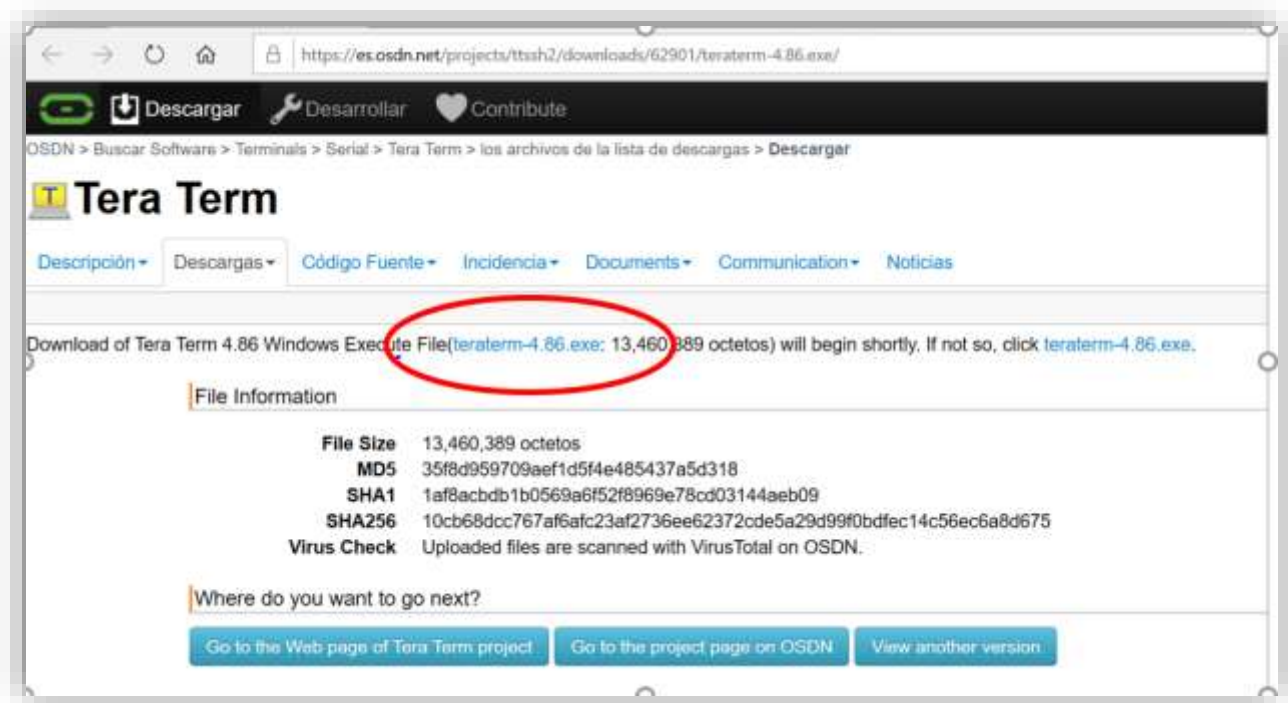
https://es.osdn.net/projects/ttssh2/downloads/62901/teraterm-4.86.exe/

Descargar Desarrollar Contribute

OSDN > Buscar Software > Terminals > Serial > Tera Term > los archivos de la lista de descargas > Descargar

Tera Term

Descripción ▾ Descargas ▾ Código Fuente ▾ Incidencia ▾ Documents ▾ Communication ▾ Noticias

Download of Tera Term 4.86 Windows Execute File(teraterm-4.86.exe: 13,460,389 octetos) will begin shortly. If not so, click teraterm-4.86.exe.

File Information

| | |
|---|---|
| File Size | 13,460,389 octetos |
| MD5 | 35f8d959709aef1d5f4e485437a5d318 |
| SHA1 | 1af8acbdb1b0569a6f52f8969e78cd03144aeb09 |
| SHA256 | 10cb68dcc767af6afc23af2736ee62372cde5a29d99f0bdfec14c56ec6a8d675 |
| Virus Check | Uploaded files are scanned with VirusTotal on OSDN. |

Where do you want to go next?

Go to the Web page of Tera Term project Go to the project page on OSDN View another version